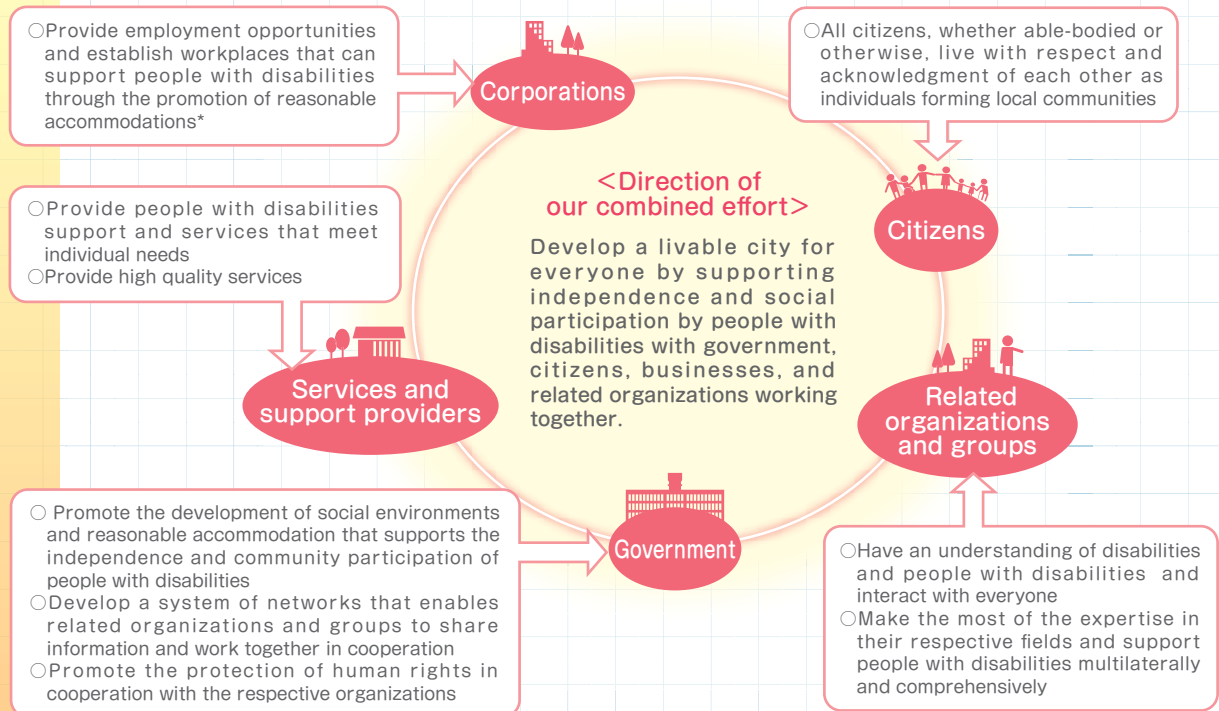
○Provide employment opportunities and establish workplaces that can support people with disabilities through the promotion of reasonable accommodations*

Corporations

○All citizens, whether able-bodied or otherwise, live with respect and acknowledgment of each other as individuals forming local communities

＜Direction of our combined effort＞

Develop a livable city for everyone by supporting independence and social participation by people with disabilities with government, citizens, businesses, and related organizations working together.

Citizens

○Provide people with disabilities support and services that meet individual needs
○Provide high quality services

Services and support providers

Related organizations and groups

Government

○ Promote the development of social environments and reasonable accommodation that supports the independence and community participation of people with disabilities
○Develop a system of networks that enables related organizations and groups to share information and work together in cooperation
○Promote the protection of human rights in cooperation with the respective organizations

○Have an understanding of disabilities and people with disabilities and interact with everyone
○Make the most of the expertise in their respective fields and support people with disabilities multilaterally and comprehensively